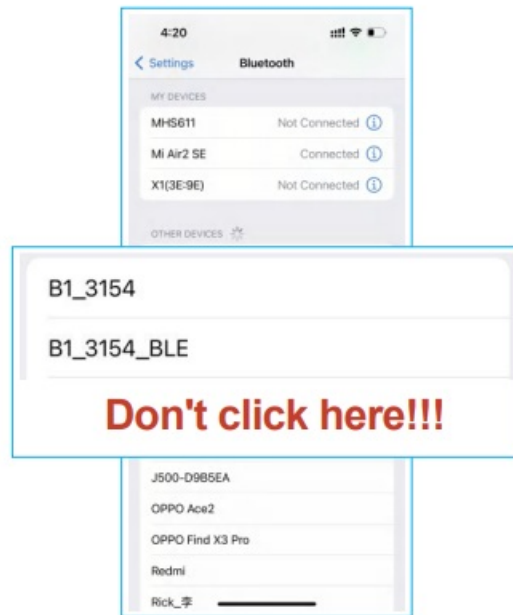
4:20

< Settings Bluetooth

MY DEVICES

MHS611 Not Connected ⓘ

Mi Air2 SE Connected ⓘ

X1(3E:9E) Not Connected ⓘ

OTHER DEVICES

B1_3154

B1_3154_BLE

Don't click here!!!

J500-D9B5EA

OPPO Ace2

OPPO Find X3 Pro

Redmi

Rick_李